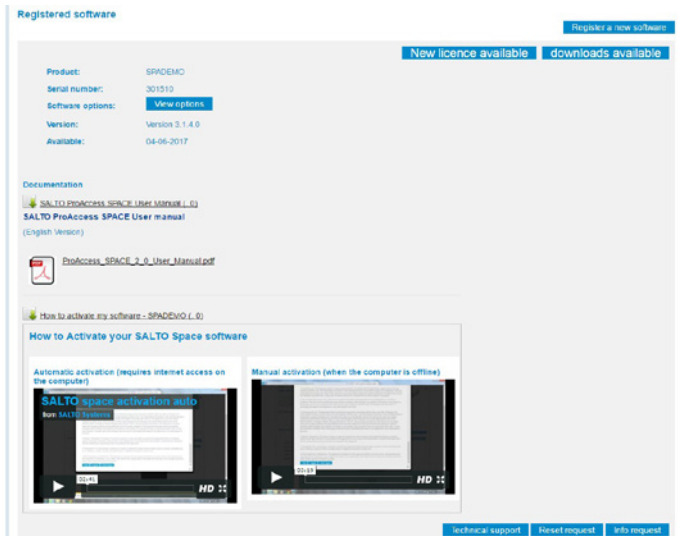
Registered software

Register a new software

New licence available downloads available

| | |
|---|---|
| Product: | SPADEMO |
| Serial number: | 301510 |
| Software options: | View options |
| Version: | Version 3.1.4.0 |
| Available: | 04-06-2017 |

Documentation

SALTO ProAccess SPACE User Manual ( 0)

SALTO ProAccess SPACE User manual

(English Version)

ProAccess_SPACE_2_0_User_Manual.pdf

How to activate my software - SPADEMO ( 0)

How to Activate your SALTO Space software

Automatic activation (requires internet access on the computer)

SALTO space activation auto

from SALTO Systems

01:41 HD

Manual activation (when the computer is offline)

03:13 HD

Technical support Reset request Info request